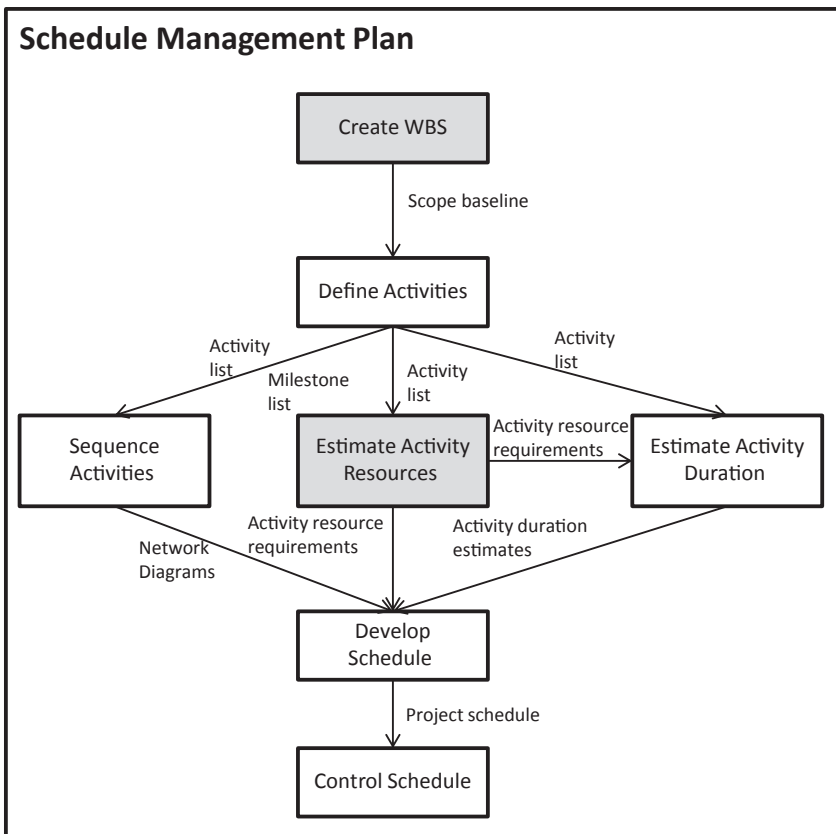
Schedule Management Plan

Create WBS

Scope baseline

Define Activities

Activity list

Milestone list

Activity list

Activity list

Sequence Activities

Estimate Activity Resources

Activity resource requirements

Estimate Activity Duration

Network Diagrams

Activity resource requirements

Activity duration estimates

Develop Schedule

Project schedule

Control Schedule